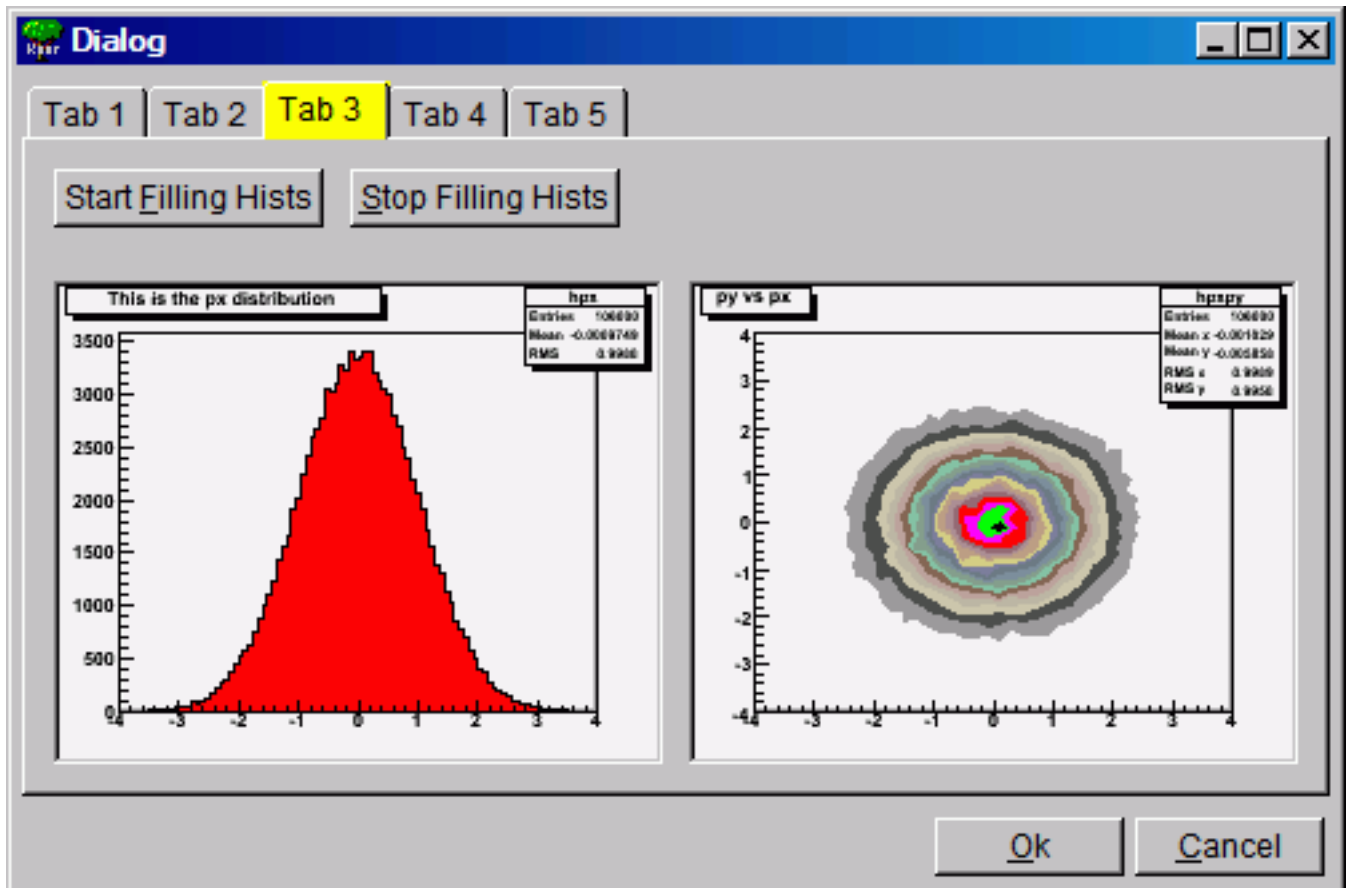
Dialog

Tab 1 Tab 2 Tab 3 Tab 4 Tab 5

Start Filling Hists Stop Filling Hists

This is the px distribution

hpx
Entries 100000
Mean -0.0009749
RMS 0.9900

3500
3000
2500
2000
1500
1000
500
0
-4 -3 -2 -1 0 1 2 3 4

py vs px

hpxpy
Entries 100000
Mean x -0.001029
Mean y -0.005850
RMS x 0.9909
RMS y 0.9950

4
3
2
1
0
-1
-2
-3
-4
-4 -3 -2 -1 0 1 2 3 4

Ok Cancel